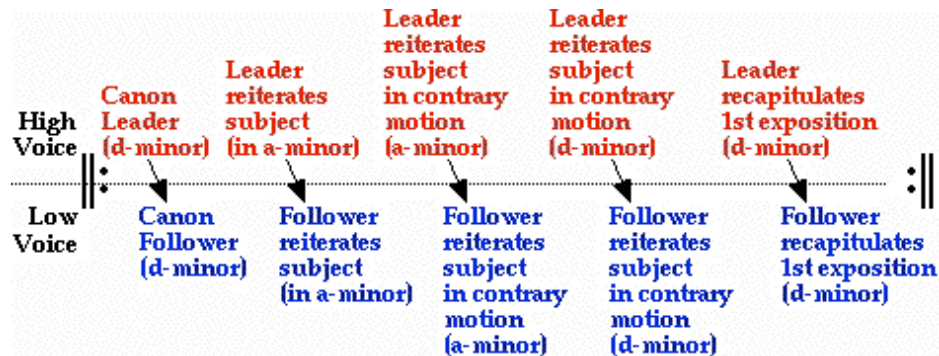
High Voice

Low Voice

Canon Leader (d-minor)

Canon Follower (d-minor)

Leader reiterates subject (in a-minor)

Follower reiterates subject (in a-minor)

Leader reiterates subject in contrary motion (a-minor)

Follower reiterates subject in contrary motion (a-minor)

Leader reiterates subject in contrary motion (d-minor)

Follower reiterates subject in contrary motion (d-minor)

Leader recapitulates 1st exposition (d-minor)

Follower recapitulates 1st exposition (d-minor)